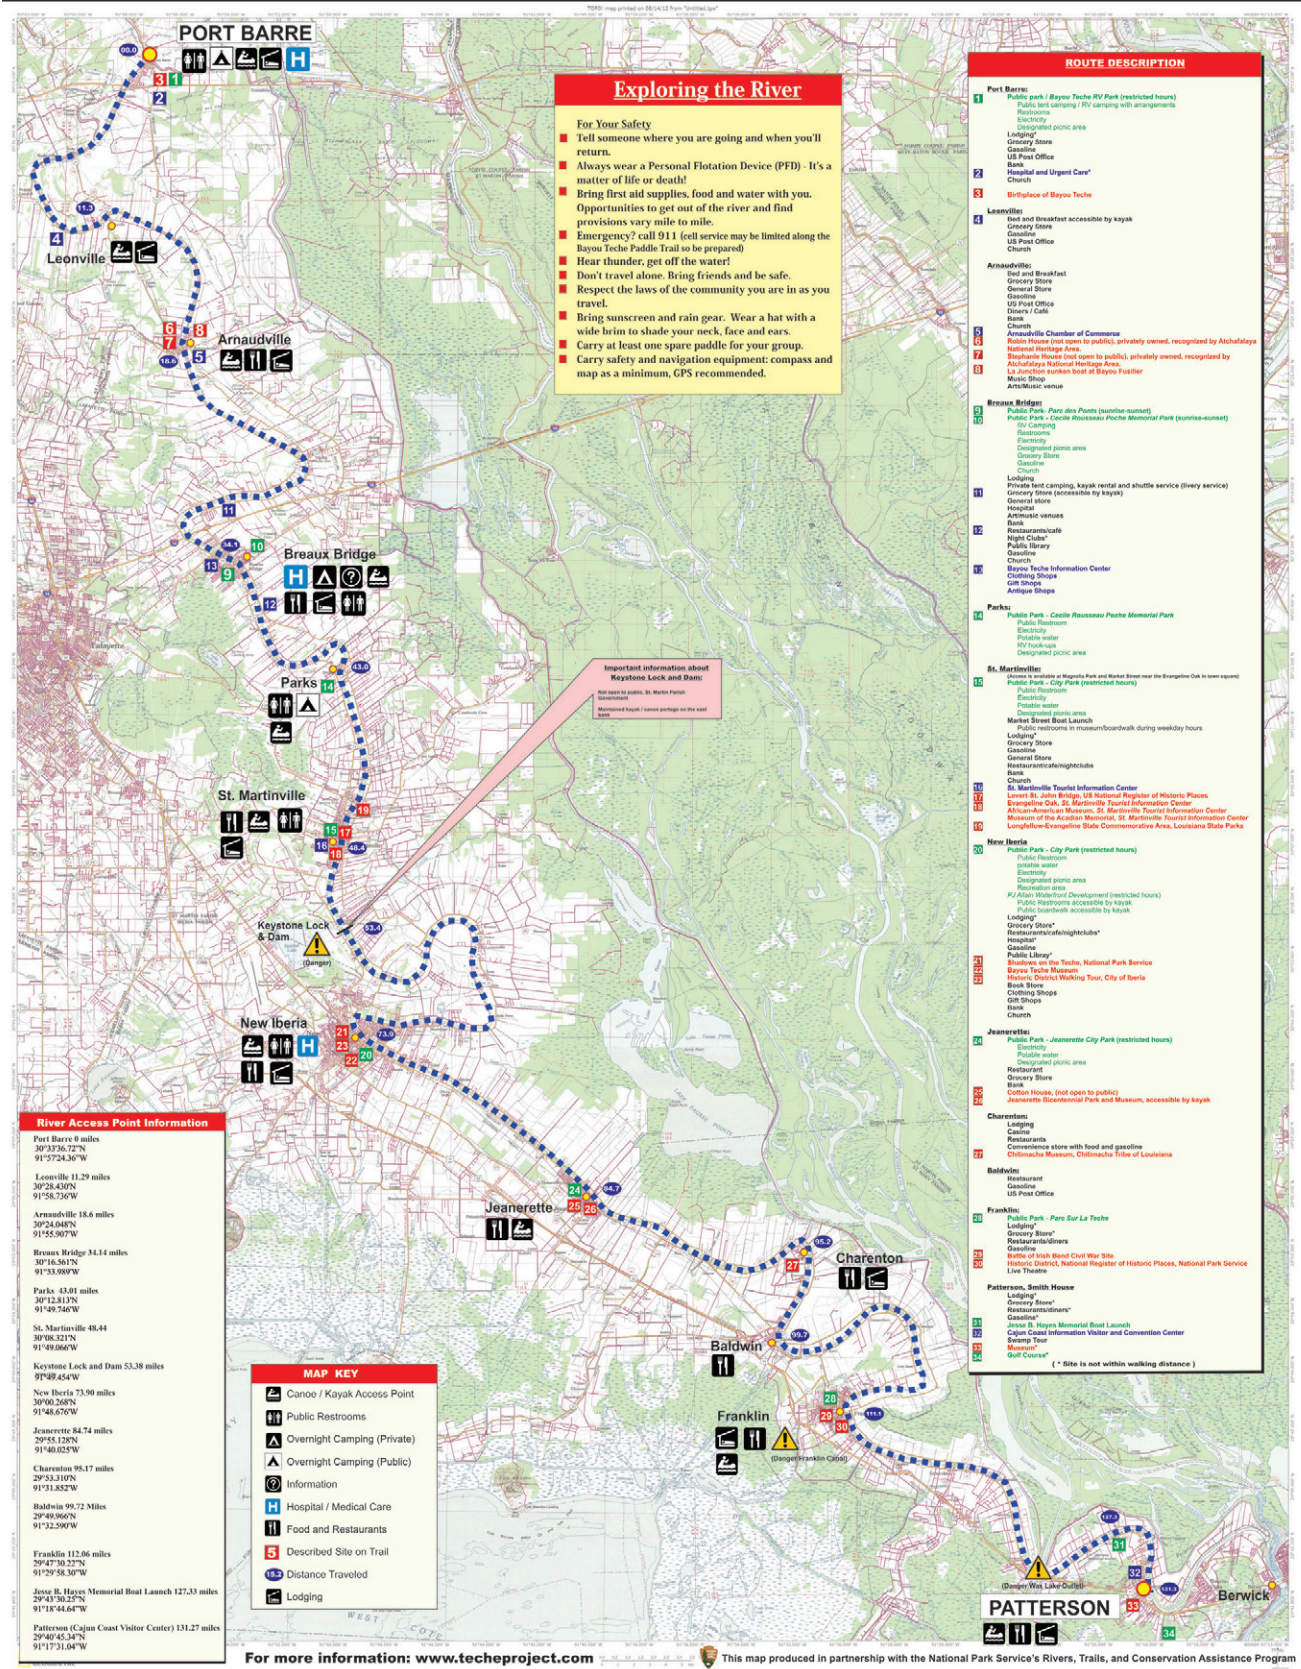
TOPO! map printed on 08/14/13 from "Untitled.tpo"

PORT BARRE

00.0

3 1

2

11.3

4

Leonville

6 8

7

Arnaudville

18.6 5

11

34.1 10

13

9

Breaux Bridge

12

43.0

Parks 14

St. Martinville

19

15 17

16 18 48.4

Keystone Lock & Dam

(Danger)

53.4

New Iberia

21

23 73.9

22 20

24 84.7

Jeanerette

25 26

95.2

Charenton

27

99.7

Baldwin

28

29 111.1

30

Franklin

(Danger Franklin Canal)

127.3

31

32

131.3

(Danger Wax Lake Outlet)

PATTERSON

33

Berwick

34

Exploring the River

For Your Safety

Tell someone where you are going and when you'll return.

Always wear a Personal Flotation Device (PFD) - It's a matter of life or death!

Bring first aid supplies, food and water with you. Opportunities to get out of the river and find provisions vary mile to mile.

Emergency? call 911 (cell service may be limited along the Bayou Teche Paddle Trail so be prepared)

Hear thunder, get off the water!

Don't travel alone. Bring friends and be safe.

Respect the laws of the community you are in as you travel.

Bring sunscreen and rain gear. Wear a hat with a wide brim to shade your neck, face and ears.

Carry at least one spare paddle for your group.

Carry safety and navigation equipment: compass and map as a minimum, GPS recommended.

Important information about Keystone Lock and Dam:

Not open to public. St. Martin Parish Government

Maintained kayak / canoe portage on the east bank

ROUTE DESCRIPTION

Port Barre:
1 Public park / Bayou Teche RV Park (restricted hours)
Public tent camping / RV camping with arrangements
Restrooms
Electricity
Designated picnic area
Lodging*
Grocery Store
Gasoline
US Post Office
Bank
2 Hospital and Urgent Care*
Church
3 Birthplace of Bayou Teche

Leonville:
4 Bed and Breakfast accessible by kayak
Grocery Store
Gasoline
US Post Office
Church

Arnaudville:
Bed and Breakfast
Grocery Store
General Store
Gasoline
US Post Office
Diners / Café
Bank
Church
5 Arnaudville Chamber of Commerce
6 Robin House (not open to public), privately owned, recognized by Atchafalaya National Heritage Area.
7 Stephanie House (not open to public), privately owned, recognized by Atchafalaya National Heritage Area.
8 La Junction sunken boat at Bayou Fusilier
Music Shop
Arts/Music venue

Breaux Bridge:
9 Public Park- Parc des Ponts (sunrise-sunset)
10 Public Park - Cecile Rousseau Poche Memorial Park (sunrise-sunset)
RV Camping
Restrooms
Electricity
Designated picnic area
Grocery Store
Gasoline
Church
Lodging
Private tent camping, kayak rental and shuttle service (livery service)
11 Grocery Store (accessible by kayak)
General store
Hospital
Art/music venues
Bank
12 Restaurants/café
Night Clubs*
Public library
Gasoline
Church
13 Bayou Teche Information Center
Clothing Shops
Gift Shops
Antique Shops

Parks:
14 Public Park - Cecile Rousseau Poche Memorial Park
Public Restroom
Electricity
Potable water
RV hook-ups
Designated picnic area

St. Martinville:
(Access is available at Magnolia Park and Market Street near the Evangeline Oak in town square)
15 Public Park - City Park (restricted hours)
Public Restroom
Electricity
Potable water
Designated picnic area
Market Street Boat Launch
Public restrooms in museum/boardwalk during weekday hours
Lodging*
Grocery Store
Gasoline
General Store
Restaurant/cafe/nightclubs
Bank
Church
16 St. Martinville Tourist Information Center
17 Levert-St. John Bridge, US National Register of Historic Places
18 Evangeline Oak, St. Martinville Tourist Information Center
African-American Museum, St. Martinville Tourist Information Center
Museum of the Acadian Memorial, St. Martinville Tourist Information Center
19 Longfellow-Evangeline State Commemorative Area, Louisiana State Parks

New Iberia
20 Public Park - City Park (restricted hours)
Public Restroom
potable water
Electricity
Designated picnic area
Recreation area
PJ Allain Waterfront Development (restricted hours)
Public Restrooms accessible by kayak
Public boardwalk accessible by kayak
Lodging*
Grocery Store*
Restaurants/cafe/nightclubs*
Hospital*
Gasoline
Public Library*
21 Shadows on the Teche, National Park Service
22 Bayou Teche Museum
23 Historic District Walking Tour, City of Iberia
Book Store
Clothing Shops
Gift Shops
Bank
Church

Jeanerette:
24 Public Park - Jeanerette City Park (restricted hours)
Electricity
Potable water
Designated picnic area
Restaurant
Grocery Store
Bank
25 Cotton House, (not open to public)
26 Jeanerette Bicentennial Park and Museum, accessible by kayak

Charenton:
Lodging
Casino
Restaurants
Convenience store with food and gasoline
27 Chitimacha Museum, Chitimacha Tribe of Louisiana

Baldwin:
Restaurant
Gasoline
US Post Office

Franklin:
28 Public Park - Parc Sur La Teche
Lodging*
Grocery Store*
Restaurants/diners
Gasoline
29 Battle of Irish Bend Civil War Site
30 Historic District, National Register of Historic Places, National Park Service
Live Theatre

Patterson, Smith House
Lodging*
Grocery Store*
Restaurants/diners*
Gasoline*
31 Jesse B. Hayes Memorial Boat Launch
32 Cajun Coast Information Visitor and Convention Center
Swamp Tour
33 Museum*
34 Golf Course*
( * Site is not within walking distance )

River Access Point Information

Port Barre 0 miles
30°33'36.72"N
91°57'24.36"W

Leonville 11.29 miles
30°28.430'N
91°58.736'W

Arnaudville 18.6 miles
30°24.048'N
91°55.907'W

Breaux Bridge 34.14 miles
30°16.561'N
91°53.989'W

Parks 43.01 miles
30°12.813'N
91°49.746'W

St. Martinville 48.44
30°08.321'N
91°49.066'W

Keystone Lock and Dam 53.38 miles
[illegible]
91°49.454'W

New Iberia 73.90 miles
30°00.268'N
91°48.676'W

Jeanerette 84.74 miles
29°55.128'N
91°40.025'W

Charenton 95.17 miles
29°53.310'N
91°31.852'W

Baldwin 99.72 Miles
29°49.966'N
91°32.590'W

Franklin 112.06 miles
29°47'30.22"N
91°29'58.30"W

Jesse B. Hayes Memorial Boat Launch 127.33 miles
29°43'30.25"N
91°18'44.64"W

Patterson (Cajun Coast Visitor Center) 131.27 miles
29°40'45.34"N
91°17'31.04"W

MAP KEY
Canoe / Kayak Access Point
Public Restrooms
Overnight Camping (Private)
Overnight Camping (Public)
Information
Hospital / Medical Care
Food and Restaurants
5 Described Site on Trail
15.2 Distance Traveled
Lodging

For more information: www.techeproject.com

This map produced in partnership with the National Park Service's Rivers, Trails, and Conservation Assistance Program